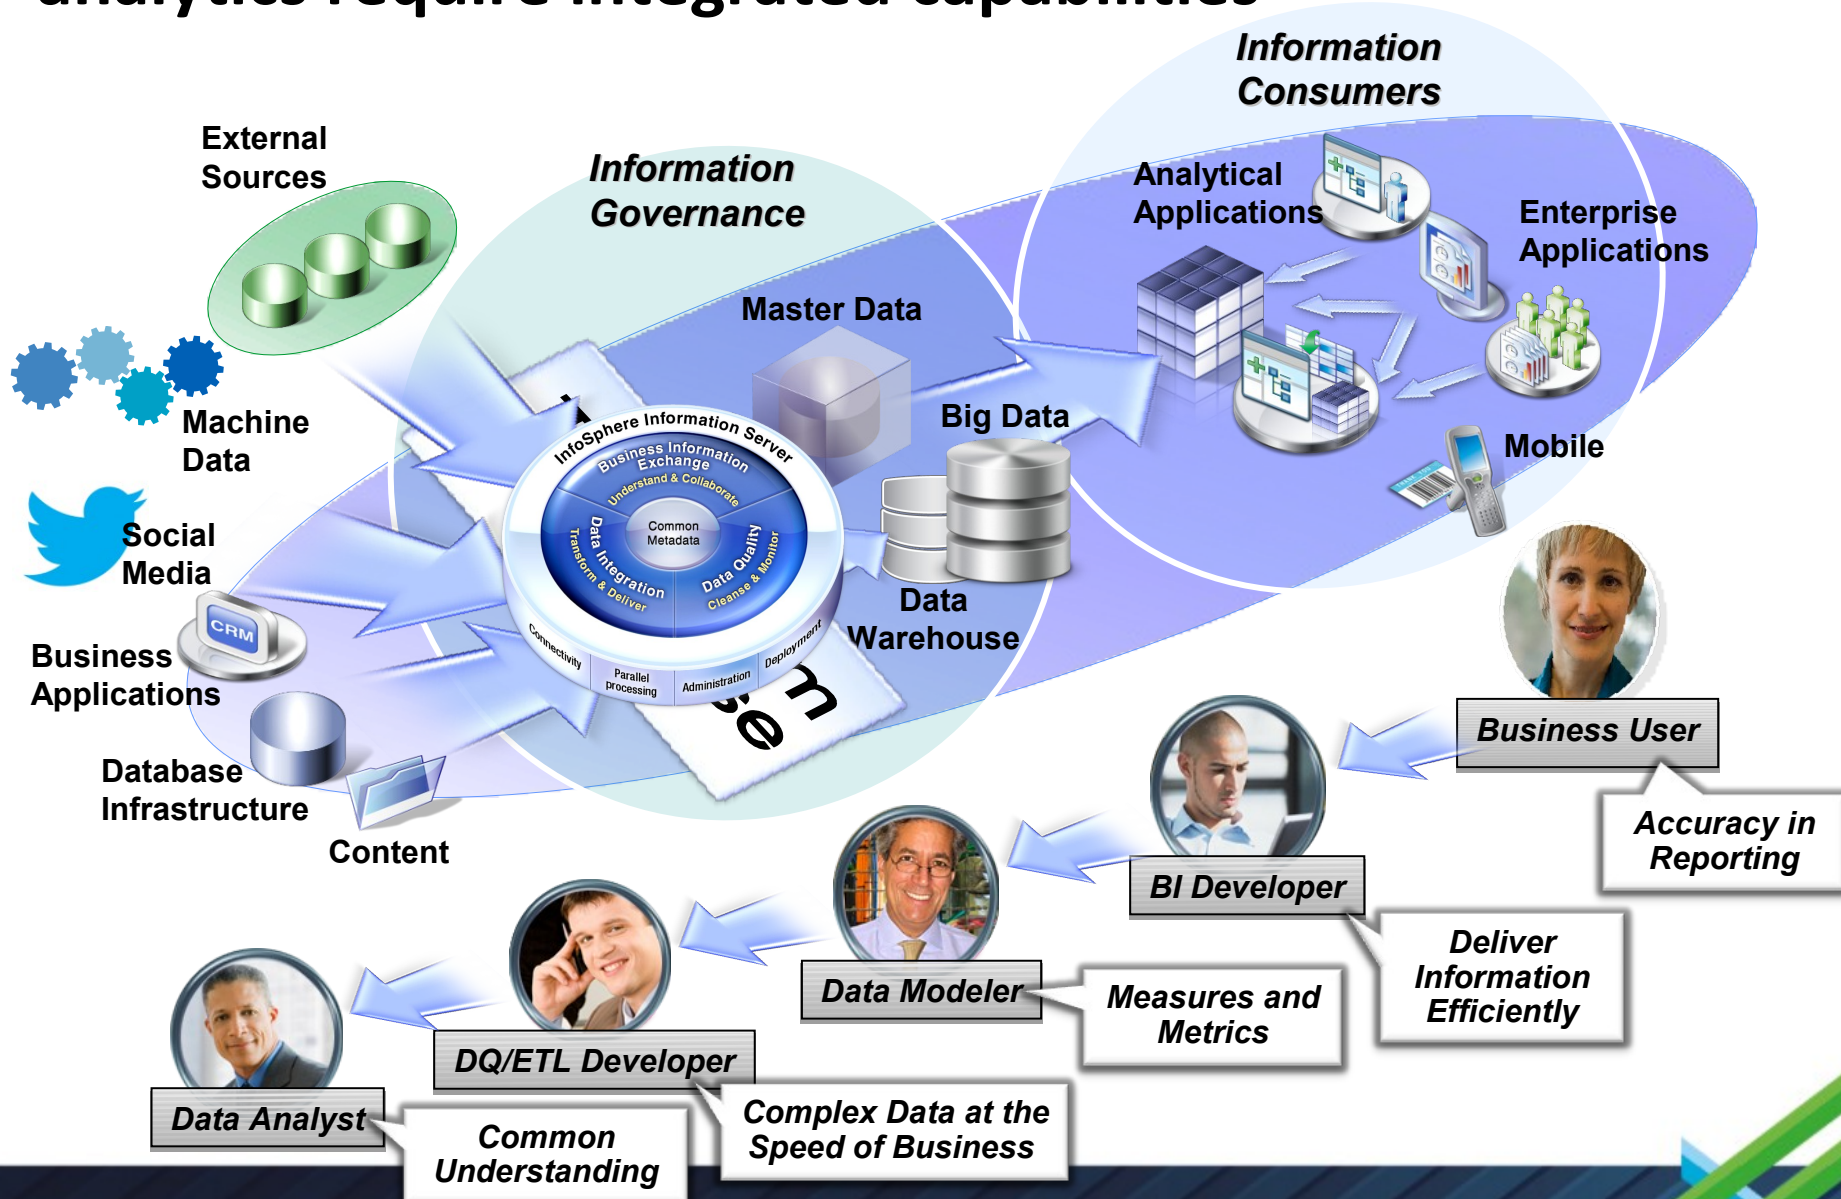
analytics require integrated capabilities

Information Consumers

External Sources

Information Governance

Analytical Applications

Enterprise Applications

Master Data

Machine Data

Big Data

Mobile

Social Media

InfoSphere Information Server

Business Information Exchange

Understand & Collaborate

Common Metadata

Data Integration

Transform & Deliver

Data Quality

Cleanse & Monitor

Connectivity

Parallel processing

Administration

Deployment

Data Warehouse

Business Applications

CRM

Database Infrastructure

Content

Business User

Accuracy in Reporting

BI Developer

Deliver Information Efficiently

Data Modeler

Measures and Metrics

DQ/ETL Developer

Complex Data at the Speed of Business

Data Analyst

Common Understanding